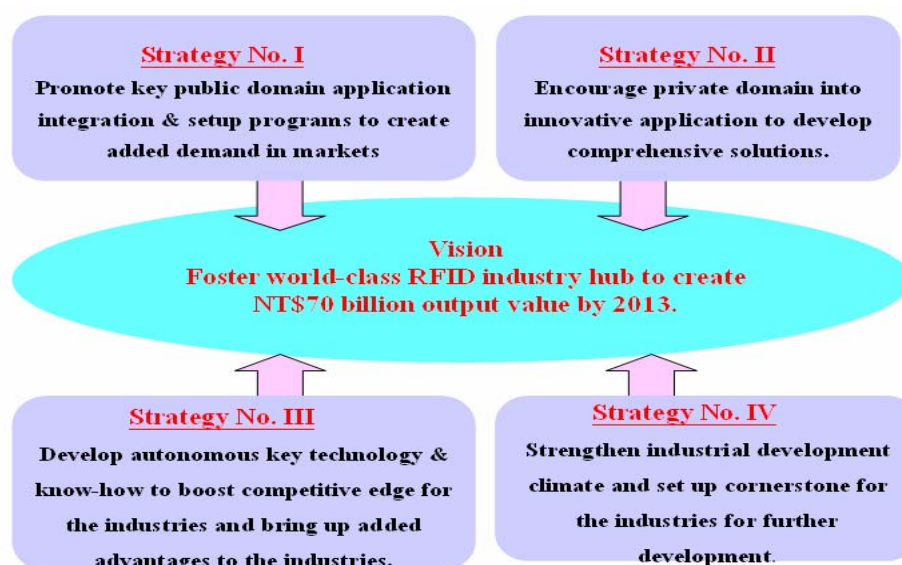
Strategy No. I
Promote key public domain application integration & setup programs to create added demand in markets

Strategy No. II
Encourage private domain into innovative application to develop comprehensive solutions.

Vision
Foster world-class RFID industry hub to create NT$70 billion output value by 2013.

Strategy No. III
Develop autonomous key technology & know-how to boost competitive edge for the industries and bring up added advantages to the industries.

Strategy No. IV
Strengthen industrial development climate and set up cornerstone for the industries for further development.